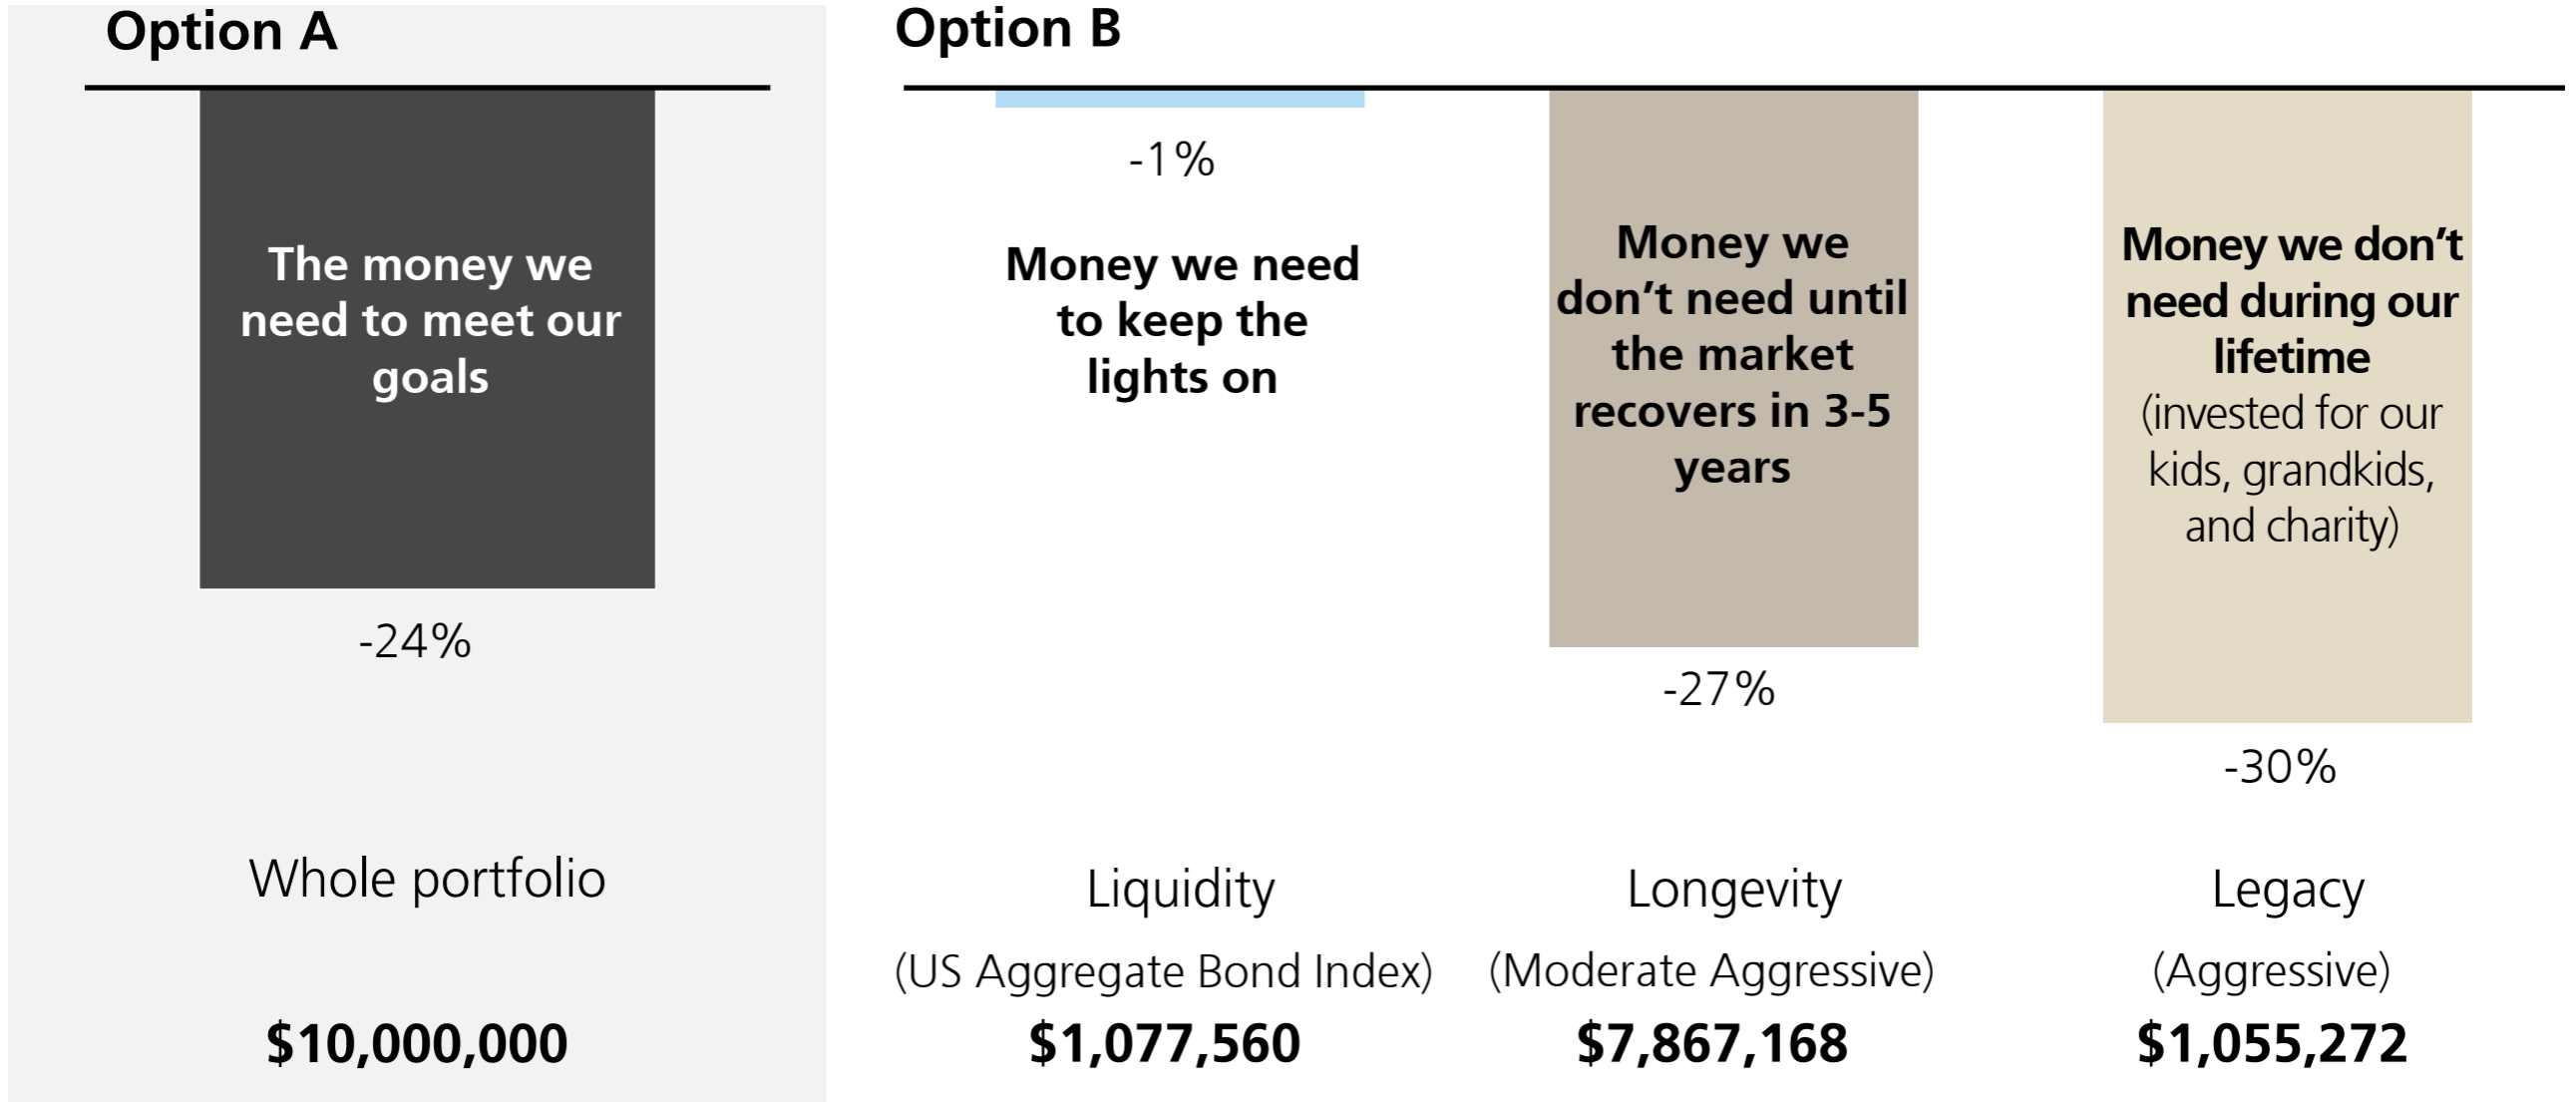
Option A

The money we need to meet our goals

-24%

Whole portfolio

$10,000,000

Option B

-1%

Money we need to keep the lights on

Money we don’t need until the market recovers in 3-5 years

-27%

Money we don’t need during our lifetime (invested for our kids, grandkids, and charity)

-30%

Liquidity

(US Aggregate Bond Index)

$1,077,560

Longevity

(Moderate Aggressive)

$7,867,168

Legacy

(Aggressive)

$1,055,272